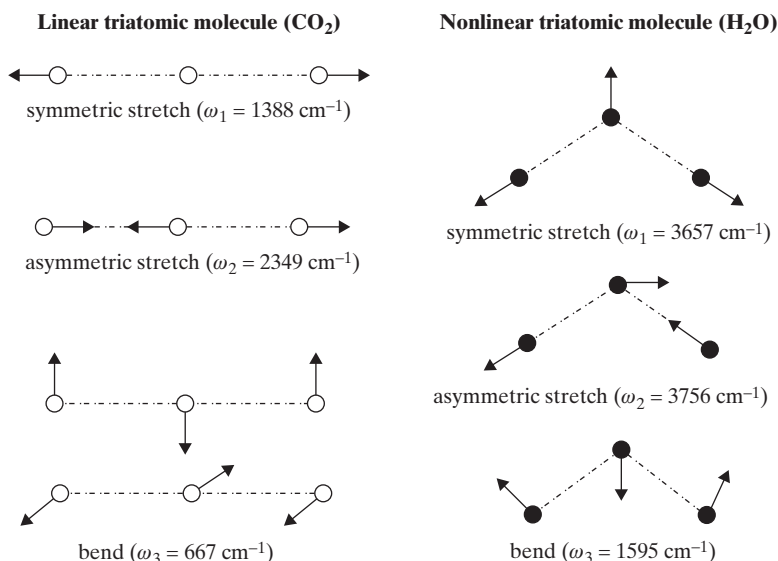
**Linear triatomic molecule ($CO_2$)**

symmetric stretch ($\omega_1 = 1388\ \text{cm}^{-1}$)

asymmetric stretch ($\omega_2 = 2349\ \text{cm}^{-1}$)

bend ($\omega_3 = 667\ \text{cm}^{-1}$)

**Nonlinear triatomic molecule ($H_2O$)**

symmetric stretch ($\omega_1 = 3657\ \text{cm}^{-1}$)

asymmetric stretch ($\omega_2 = 3756\ \text{cm}^{-1}$)

bend ($\omega_3 = 1595\ \text{cm}^{-1}$)